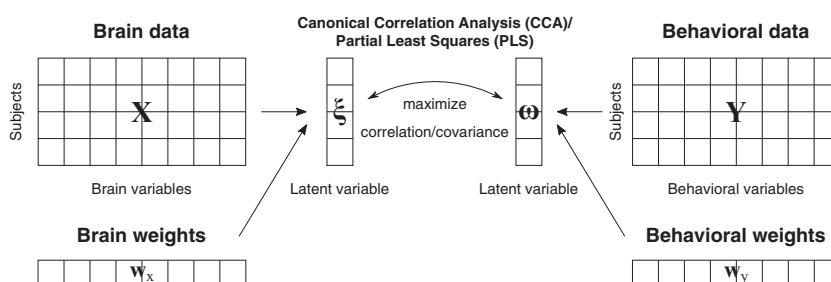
Brain data

Canonical Correlation Analysis (CCA)/ Partial Least Squares (PLS)

Behavioral data

Subjects

$\mathbf{X}$

$\boldsymbol{\xi}$

maximize

correlation/covariance

$\boldsymbol{\omega}$

Subjects

$\mathbf{Y}$

Brain variables

Latent variable

Latent variable

Behavioral variables

Brain weights

Behavioral weights

$\mathbf{w}_X$

$\mathbf{w}_Y$